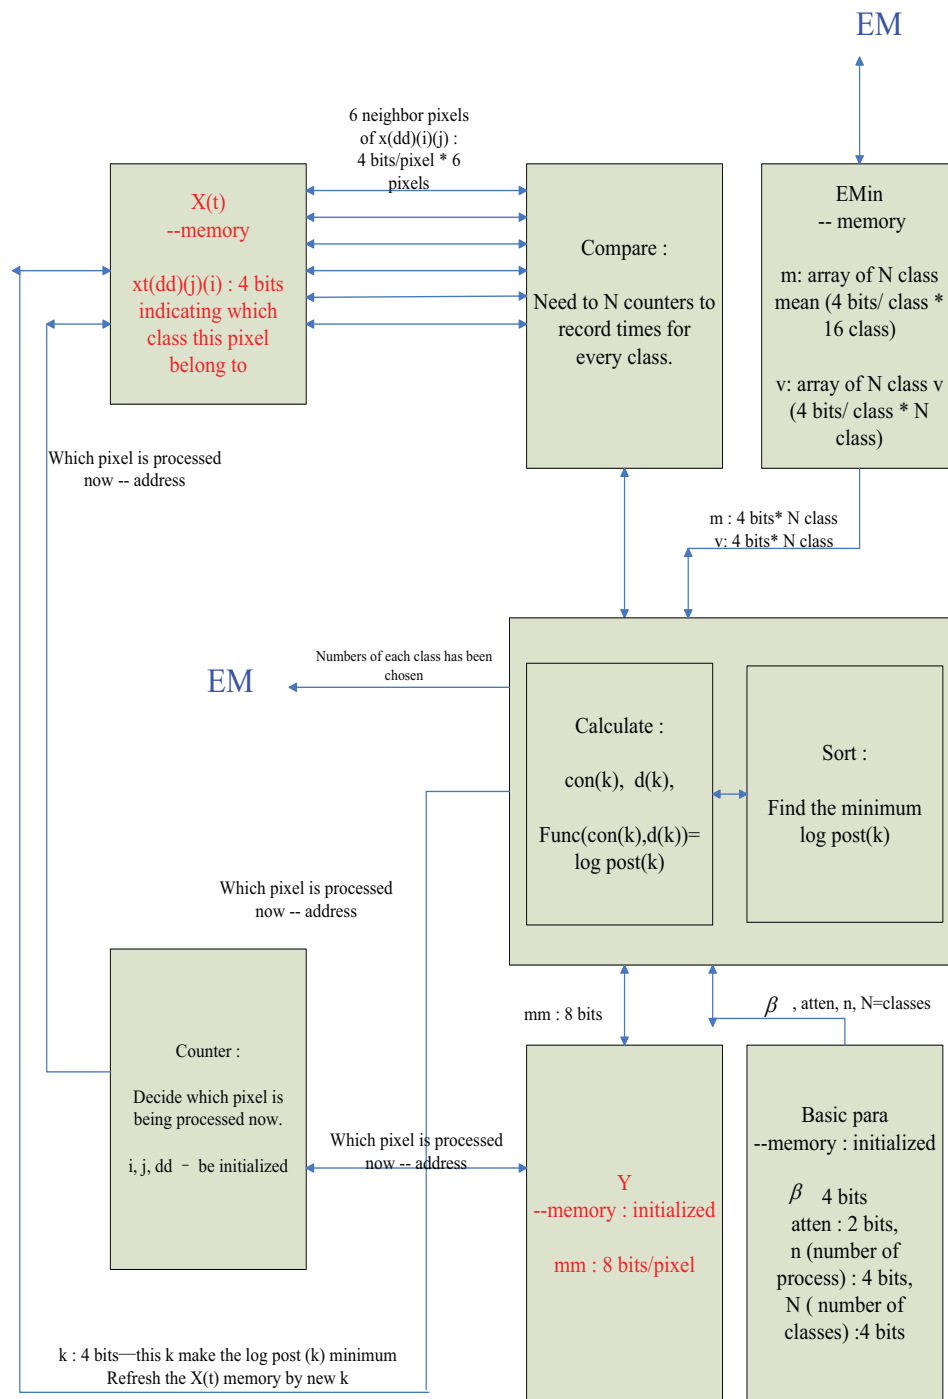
EM

6 neighbor pixels of x(dd)(i)(j) : 4 bits/pixel * 6 pixels

X(t)
--memory

xt(dd)(j)(i) : 4 bits indicating which class this pixel belong to

Compare :

Need to N counters to record times for every class.

EMin
-- memory

m: array of N class mean (4 bits/ class * 16 class)

v: array of N class v (4 bits/ class * N class)

Which pixel is processed now -- address

m : 4 bits* N class
v: 4 bits* N class

Numbers of each class has been chosen

EM

Calculate :

con(k), d(k),

Func(con(k),d(k))= log post(k)

Sort :

Find the minimum log post(k)

Which pixel is processed now -- address

$\beta$ , atten, n, N=classes

mm : 8 bits

Counter :

Decide which pixel is being processed now.

i, j, dd – be initialized

Which pixel is processed now -- address

Y
--memory : initialized

mm : 8 bits/pixel

Basic para
--memory : initialized

$\beta$ 4 bits
atten : 2 bits,
n (number of process) : 4 bits,
N ( number of classes) :4 bits

k : 4 bits—this k make the log post (k) minimum
Refresh the X(t) memory by new k